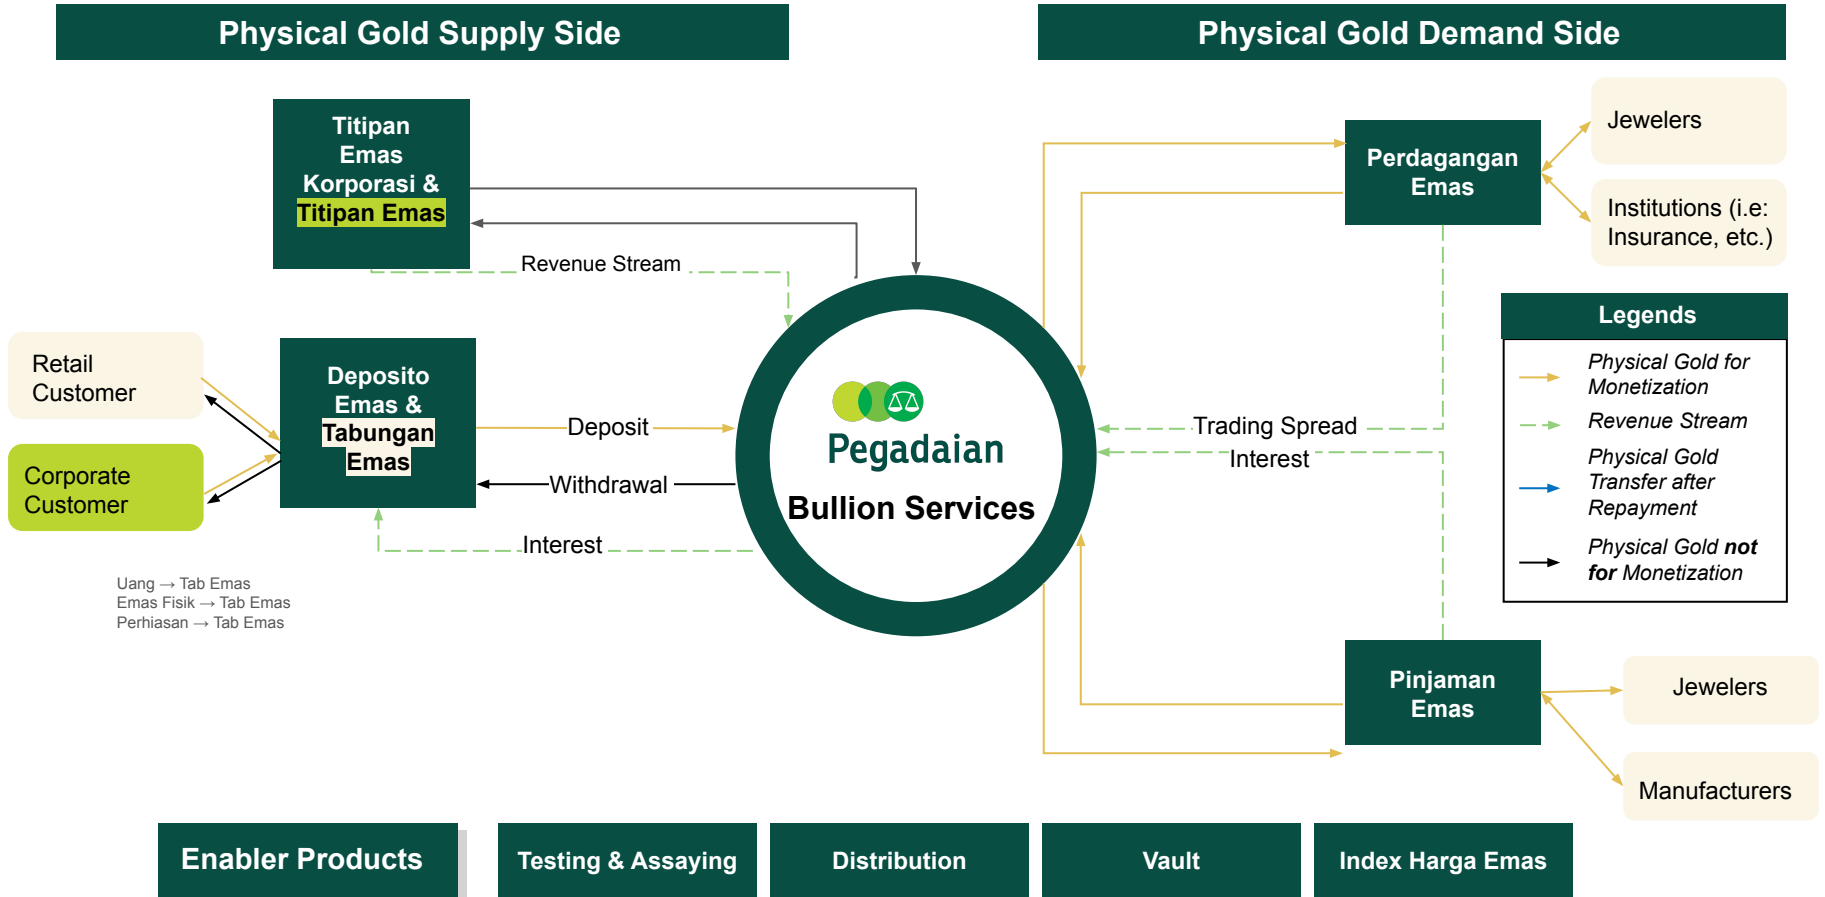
Physical Gold Supply Side

Physical Gold Demand Side

Titipan Emas Korporasi & Titipan Emas

Revenue Stream

Retail Customer

Corporate Customer

Deposito Emas & Tabungan Emas

Deposit

Withdrawal

Interest

Uang → Tab Emas
Emas Fisik → Tab Emas
Perhiasan → Tab Emas

Pegadaian

Bullion Services

Perdagangan Emas

Jewelers

Institutions (i.e: Insurance, etc.)

Trading Spread

Interest

Legends

Physical Gold for Monetization

Revenue Stream

Physical Gold Transfer after Repayment

Physical Gold not for Monetization

Pinjaman Emas

Jewelers

Manufacturers

Enabler Products

Testing & Assaying

Distribution

Vault

Index Harga Emas